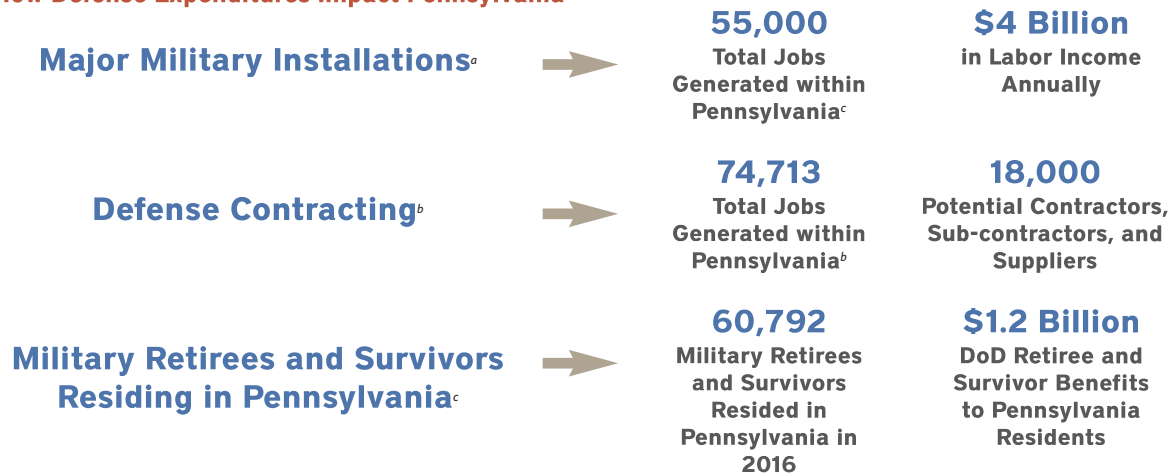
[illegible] Defense Expenditures Impact Pennsylvania

Major Military Installations$^{a}$

55,000
Total Jobs Generated within Pennsylvania$^{c}$

$4 Billion
in Labor Income Annually

Defense Contracting$^{b}$

74,713
Total Jobs Generated within Pennsylvania$^{b}$

18,000
Potential Contractors, Sub-contractors, and Suppliers

Military Retirees and Survivors Residing in Pennsylvania$^{c}$

60,792
Military Retirees and Survivors Resided in Pennsylvania in 2016

$1.2 Billion
DoD Retiree and Survivor Benefits to Pennsylvania Residents